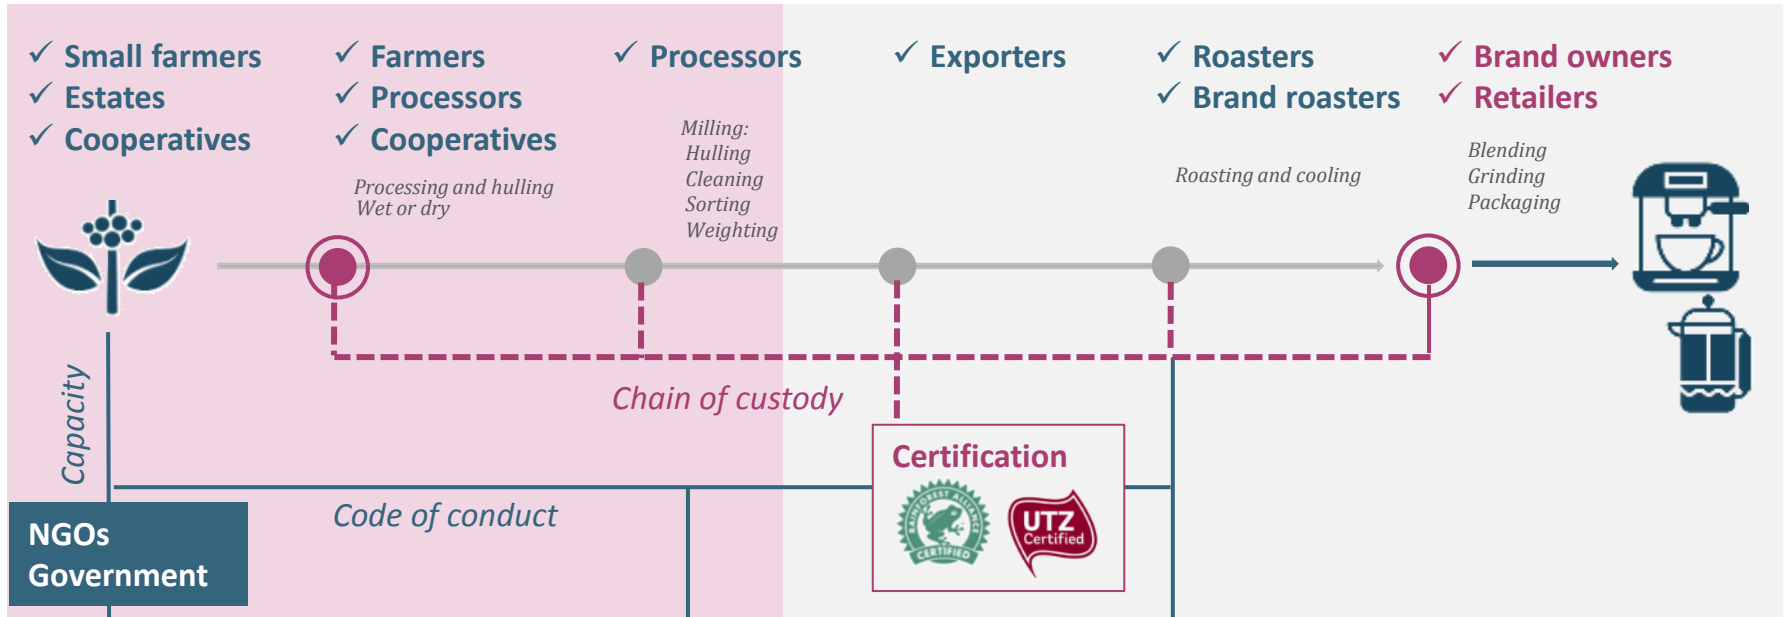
✓ Small farmers
✓ Estates
✓ Cooperatives

✓ Farmers
✓ Processors
✓ Cooperatives

✓ Processors

✓ Exporters

✓ Roasters
✓ Brand roasters

✓ Brand owners
✓ Retailers

Processing and hulling
Wet or dry

Milling:
Hulling
Cleaning
Sorting
Weighting

Roasting and cooling

Blending
Grinding
Packaging

Chain of custody

Capacity

Code of conduct

Certification

RAINFOREST ALLIANCE CERTIFIED

UTZ Certified

NGOs
Government